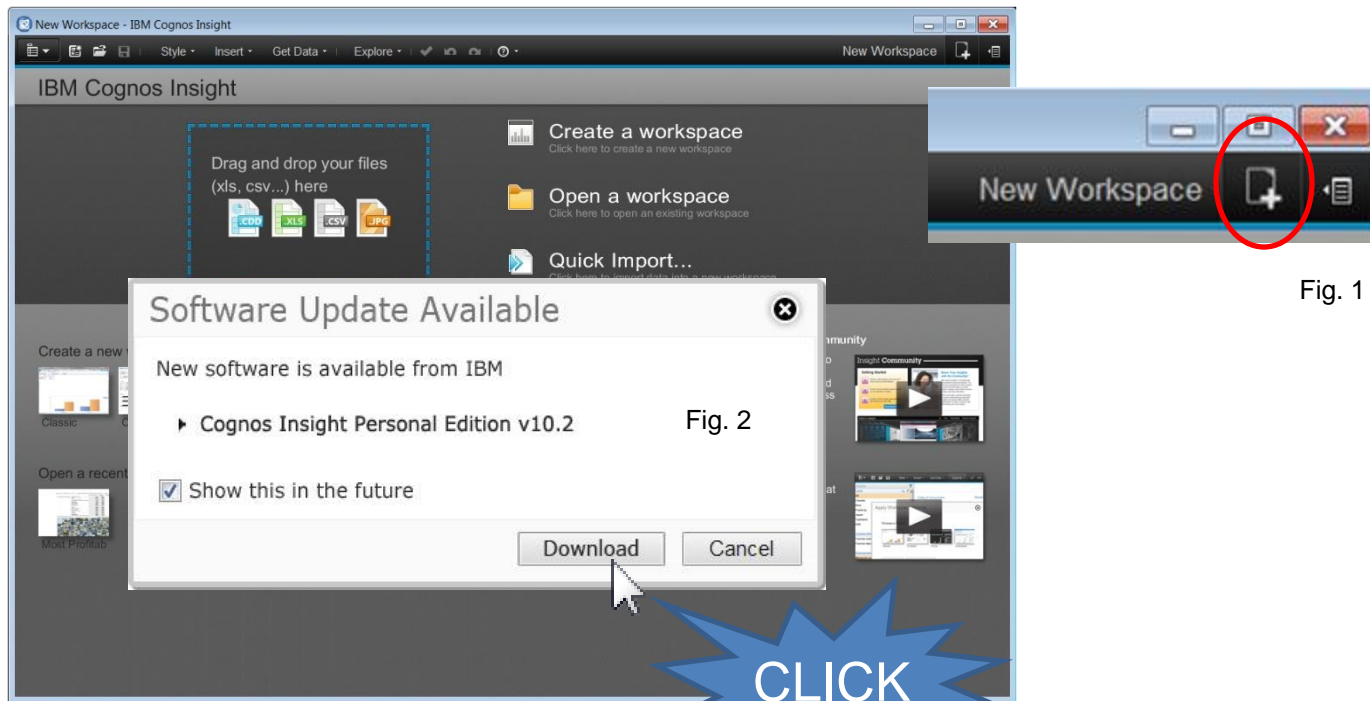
New Workspace - IBM Cognos Insight

Style · Insert · Get Data · Explore ·

New Workspace

IBM Cognos Insight

Drag and drop your files (xls, csv...) here

.CDD .XLS .CSV .JPG

Create a workspace
Click here to create a new workspace

Open a workspace
Click here to open an existing workspace

Quick Import...
Click here to import data into a new workspace

Create a new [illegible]

Classic

Open a recent

Most Profitab

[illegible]mmunity

Insight Community

Software Update Available

New software is available from IBM

Cognos Insight Personal Edition v10.2

Fig. 2

Show this in the future

Download

Cancel

CLICK

New Workspace

Fig. 1